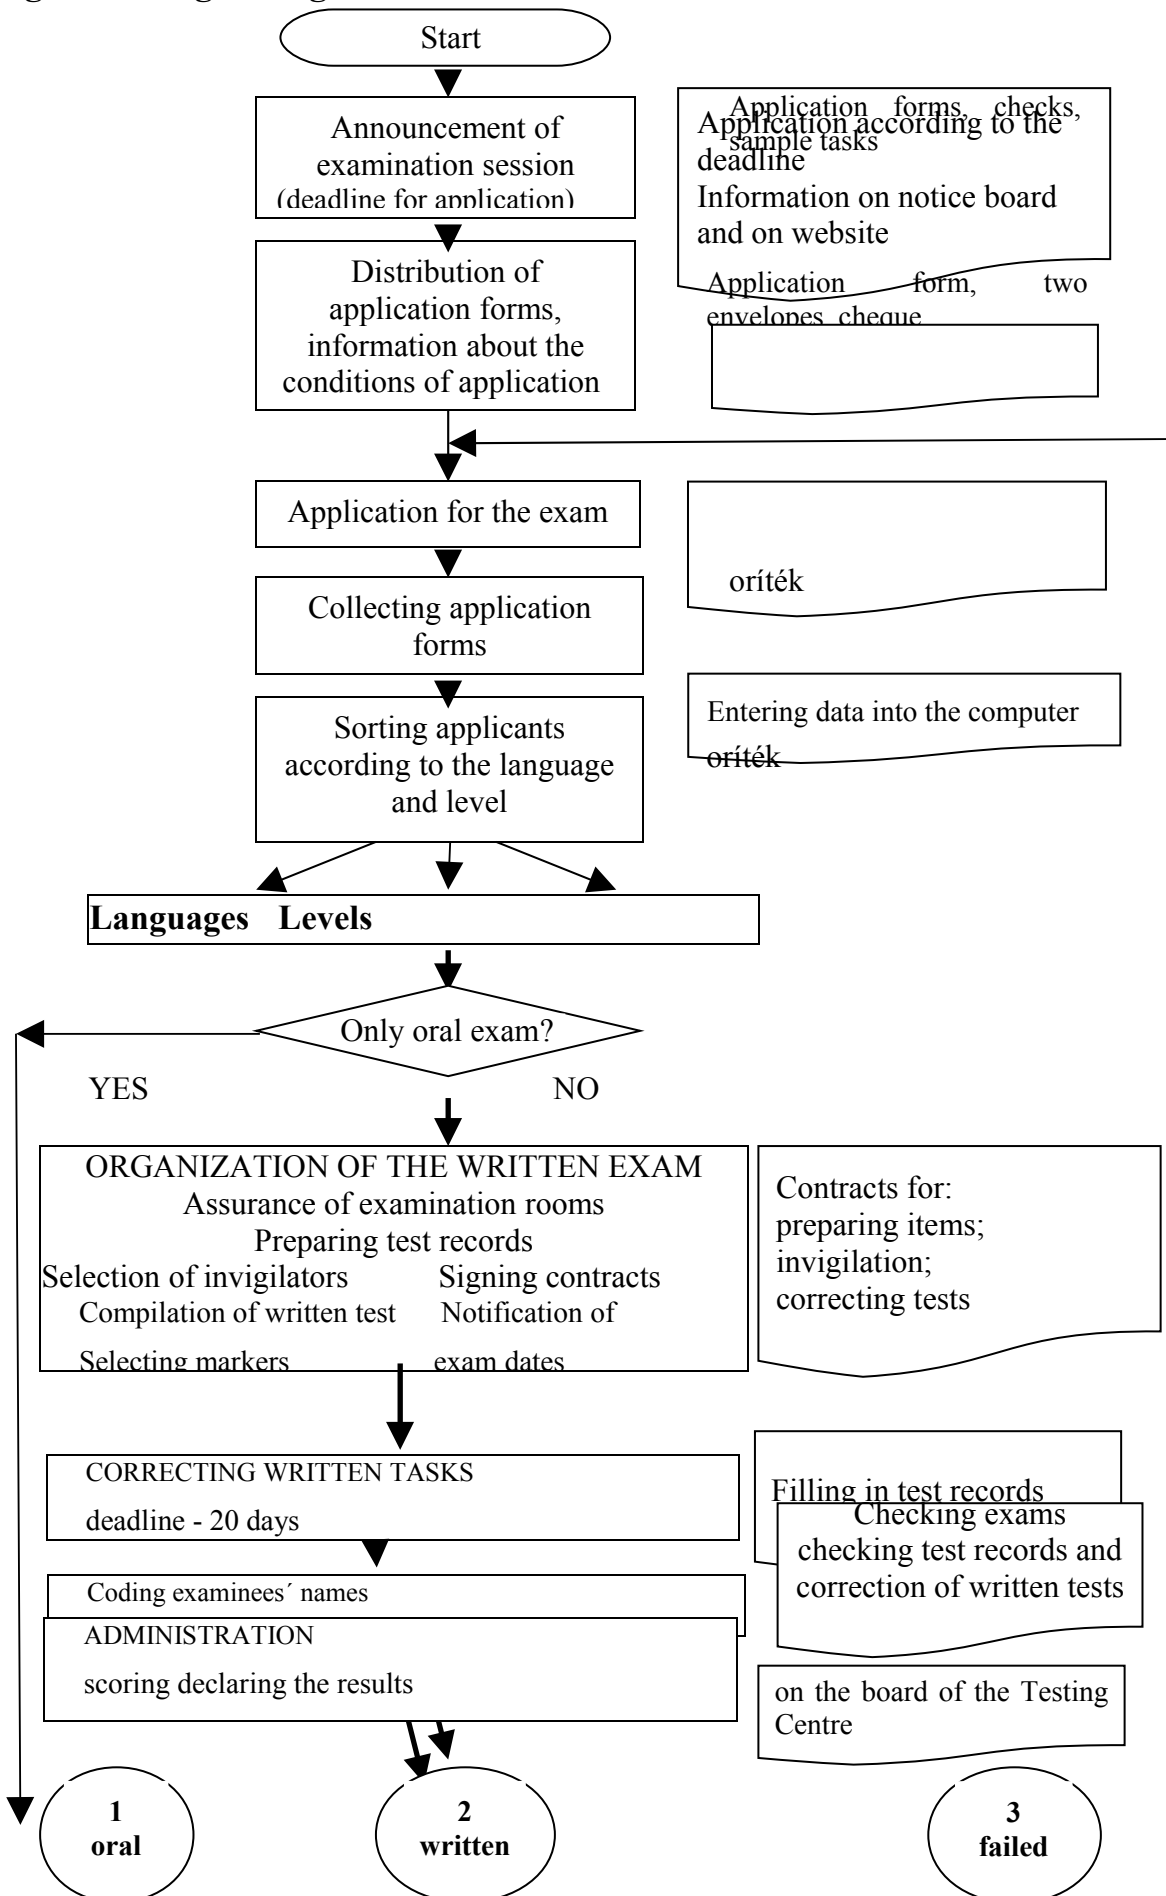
Start

Announcement of examination session (deadline for application)

Application forms, checks, sample tasks
Application according to the deadline
Information on notice board and on website

Distribution of application forms, information about the conditions of application

Application form, two envelopes, cheque

Application for the exam

oríték

Collecting application forms

Sorting applicants according to the language and level

Entering data into the computer
oríték

**Languages Levels**

Only oral exam?

YES

NO

ORGANIZATION OF THE WRITTEN EXAM
Assurance of examination rooms
Preparing test records
Selection of invigilators Signing contracts
Compilation of written test Notification of
Selecting markers exam dates

Contracts for:
preparing items;
invigilation;
correcting tests

CORRECTING WRITTEN TASKS
deadline - 20 days

Filling in test records
Checking exams
checking test records and correction of written tests

Coding examinees´ names

ADMINISTRATION
scoring declaring the results

on the board of the Testing Centre

**1**
**oral**

**2**
**written**

**3**
**failed**